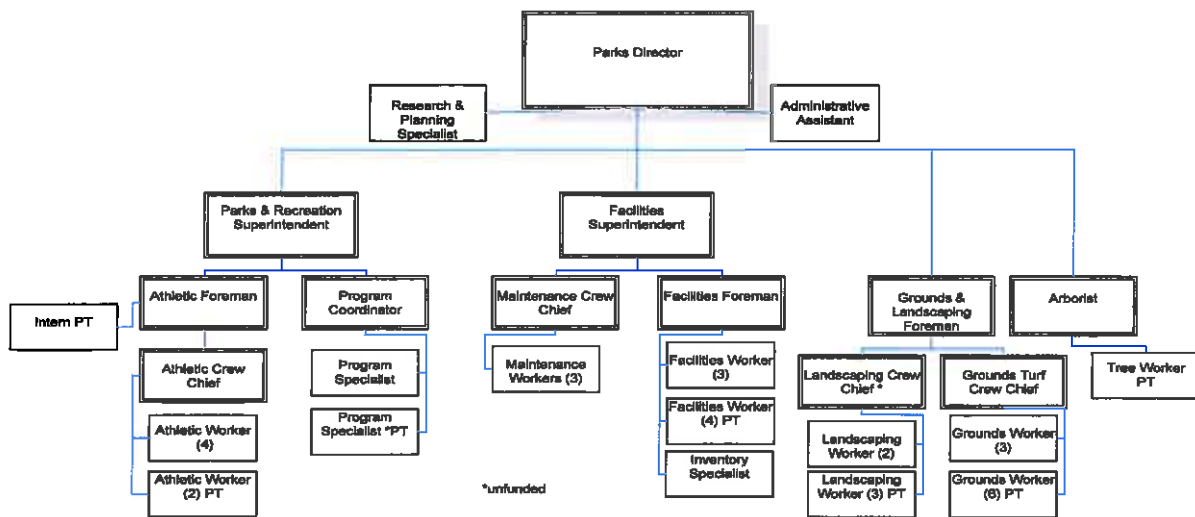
Parks Director

Research & Planning Specialist

Administrative Assistant

Parks & Recreation Superintendent

Facilities Superintendent

Athletic Foreman

Program Coordinator

Maintenance Crew Chief

Facilities Foreman

Grounds & Landscaping Foreman

Arborist

Intern PT

Athletic Crew Chief

Program Specialist

Maintenance Workers (3)

Facilities Worker (3)

Landscaping Crew Chief *

Grounds Turf Crew Chief

Tree Worker PT

Athletic Worker (4)

Program Specialist *PT

Facilities Worker (4) PT

Landscaping Worker (2)

Grounds Worker (3)

Athletic Worker (2) PT

Inventory Specialist

Landscaping Worker (3) PT

Grounds Worker (6) PT

*unfunded